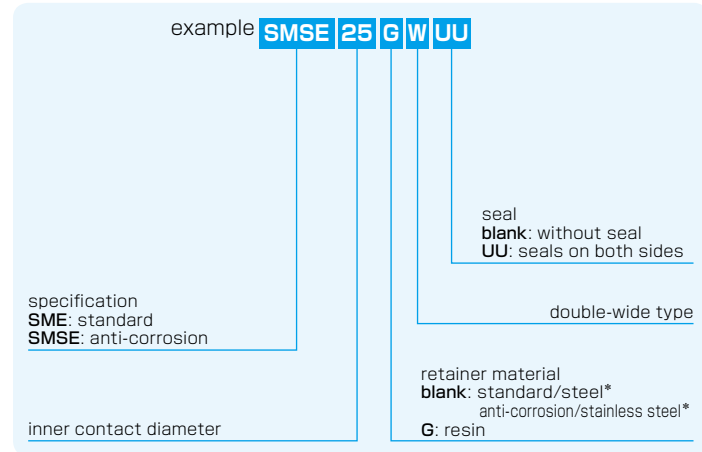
example SMSE 25 G W UU

seal
blank: without seal
UU: seals on both sides

double-wide type

specification
SME: standard
SMSE: anti-corrosion

retainer material
blank: standard/steel*
anti-corrosion/stainless steel*
G: resin

inner contact diameter